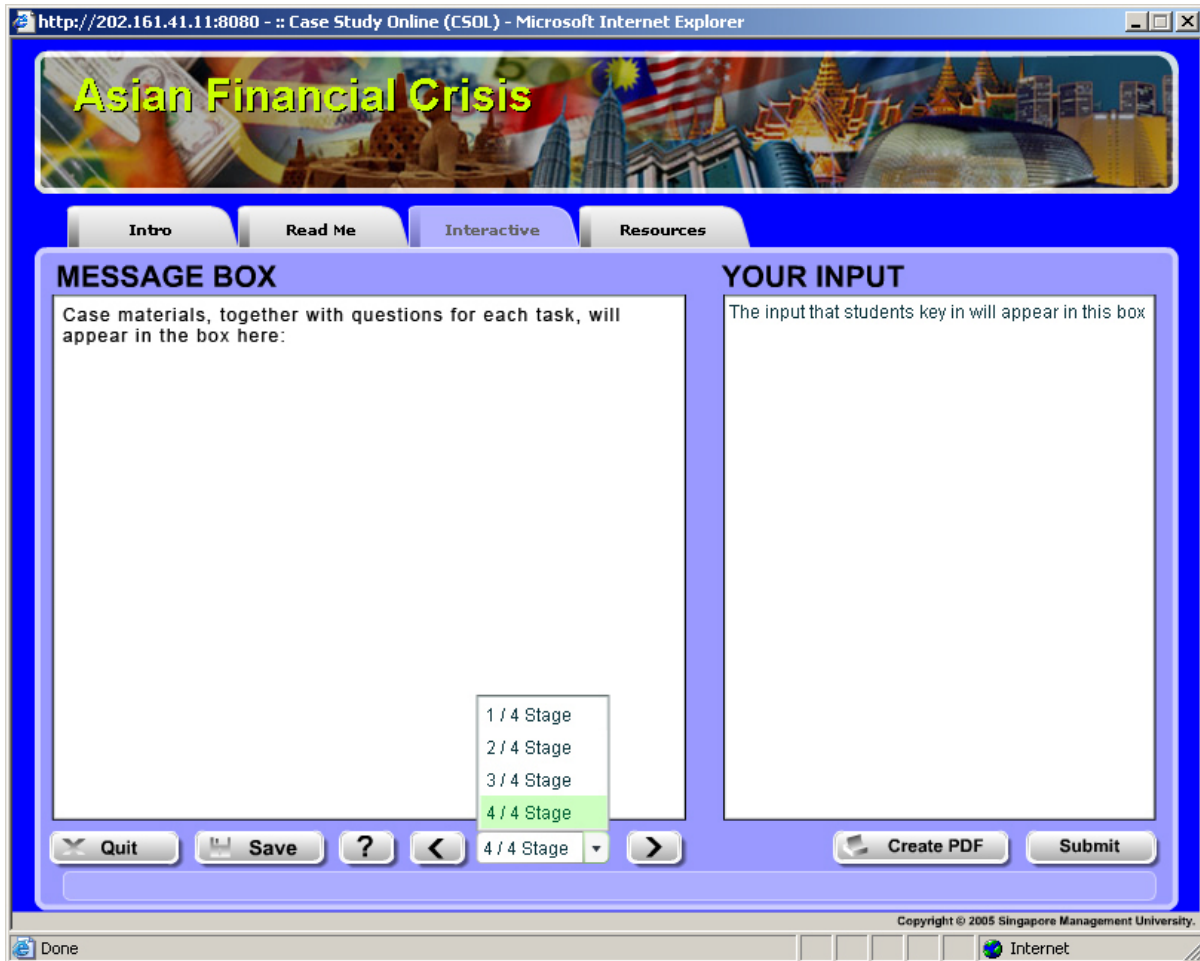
http://202.161.41.11:8080 - :: Case Study Online (CSOL) - Microsoft Internet Explorer

Asian Financial Crisis

Intro
Read Me
Interactive
Resources

MESSAGE BOX

Case materials, together with questions for each task, will appear in the box here:

YOUR INPUT

The input that students key in will appear in this box

1 / 4 Stage
2 / 4 Stage
3 / 4 Stage
4 / 4 Stage

Quit
Save
?
<
4 / 4 Stage
>
Create PDF
Submit

Copyright © 2005 Singapore Management University.

Done
Internet